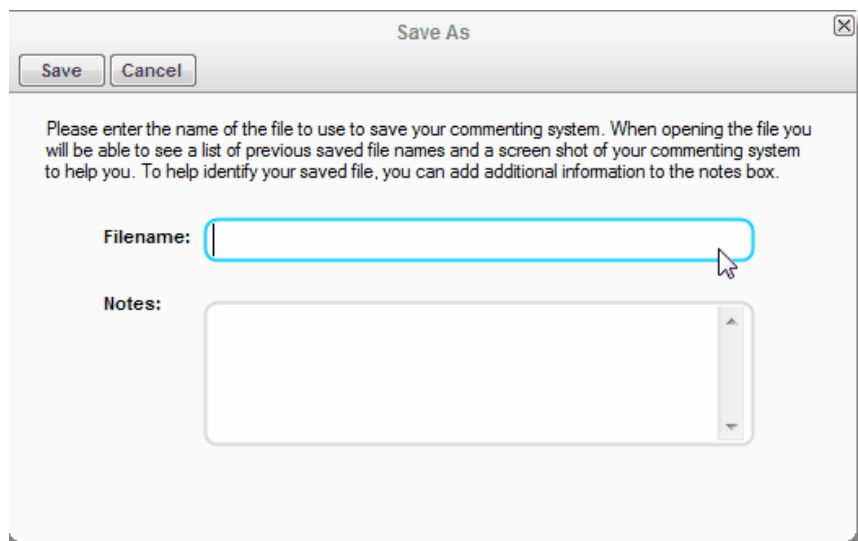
Save As

Save Cancel

Please enter the name of the file to use to save your commenting system. When opening the file you will be able to see a list of previous saved file names and a screen shot of your commenting system to help you. To help identify your saved file, you can add additional information to the notes box.

Filename:

Notes: